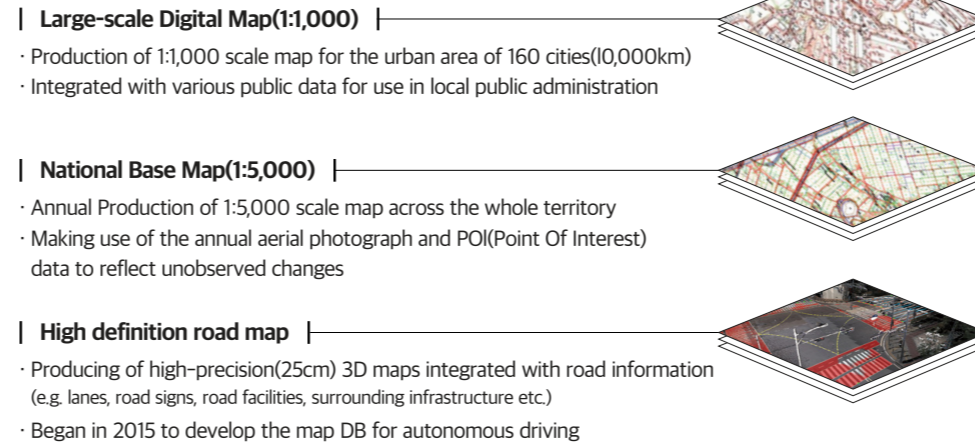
| Large-scale Digital Map(1:1,000) |

· Production of 1:1,000 scale map for the urban area of 160 cities(l0,000km)
· Integrated with various public data for use in local public administration

| National Base Map(1:5,000) |

· Annual Production of 1:5,000 scale map across the whole territory
· Making use of the annual aerial photograph and POI(Point Of Interest) data to reflect unobserved changes

| High definition road map |

· Producing of high-precision(25cm) 3D maps integrated with road information (e.g. lanes, road signs, road facilities, surrounding infrastructure etc.)
· Began in 2015 to develop the map DB for autonomous driving